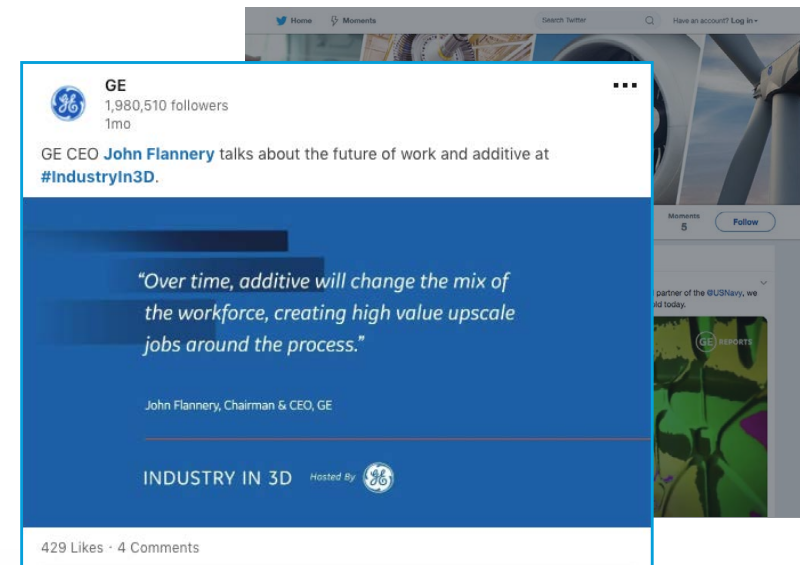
Home Moments Search Twitter Have an account? Log in

GE
1,980,510 followers
1mo

GE CEO John Flannery talks about the future of work and additive at #IndustryIn3D.

"Over time, additive will change the mix of the workforce, creating high value upscale jobs around the process."

John Flannery, Chairman & CEO, GE

INDUSTRY IN 3D Hosted By

Moments
5
Follow

partner of the @USNavy, we
old today.

GE REPORTS

429 Likes · 4 Comments